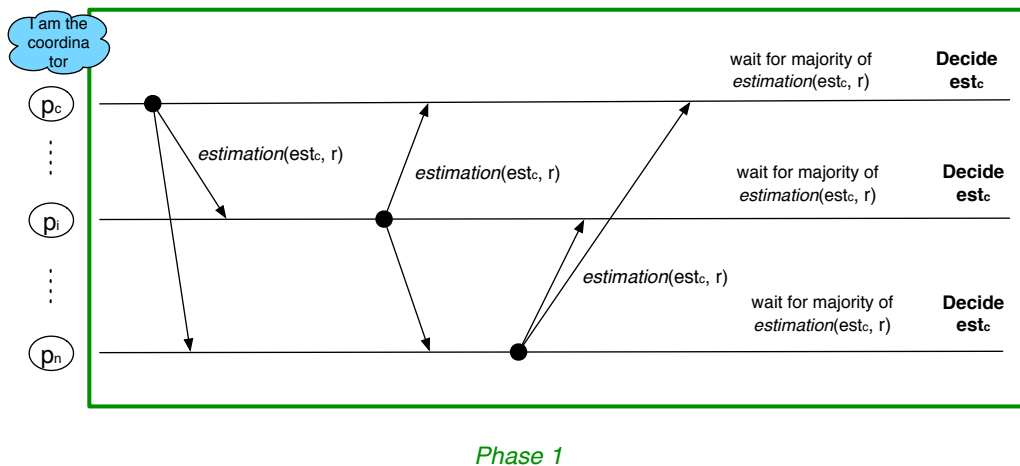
I am the coordinator

$p_c$

$p_i$

$p_n$

estimation($est_c$, r)

estimation($est_c$, r)

estimation($est_c$, r)

wait for majority of estimation($est_c$, r)

**Decide $est_c$**

wait for majority of estimation($est_c$, r)

**Decide $est_c$**

wait for majority of estimation($est_c$, r)

**Decide $est_c$**

Phase 1